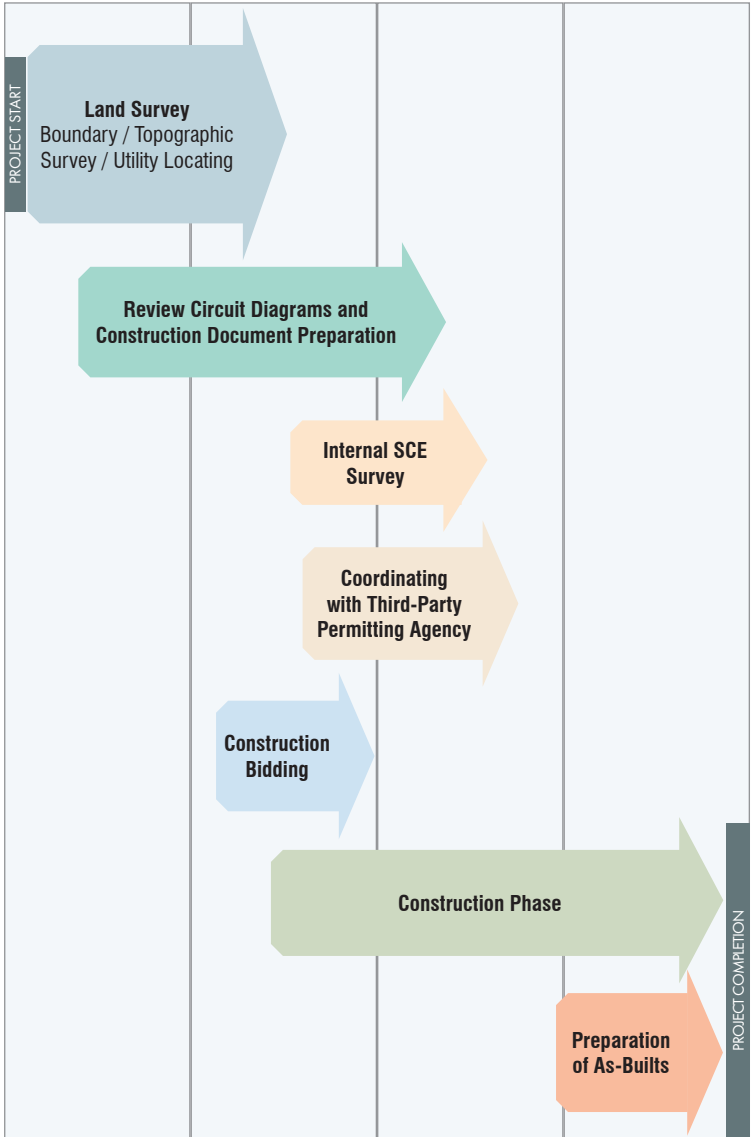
PROJECT START

Land Survey
Boundary / Topographic Survey / Utility Locating

Review Circuit Diagrams and Construction Document Preparation

Internal SCE Survey

Coordinating with Third-Party Permitting Agency

Construction Bidding

Construction Phase

Preparation of As-Builts

PROJECT COMPLETION